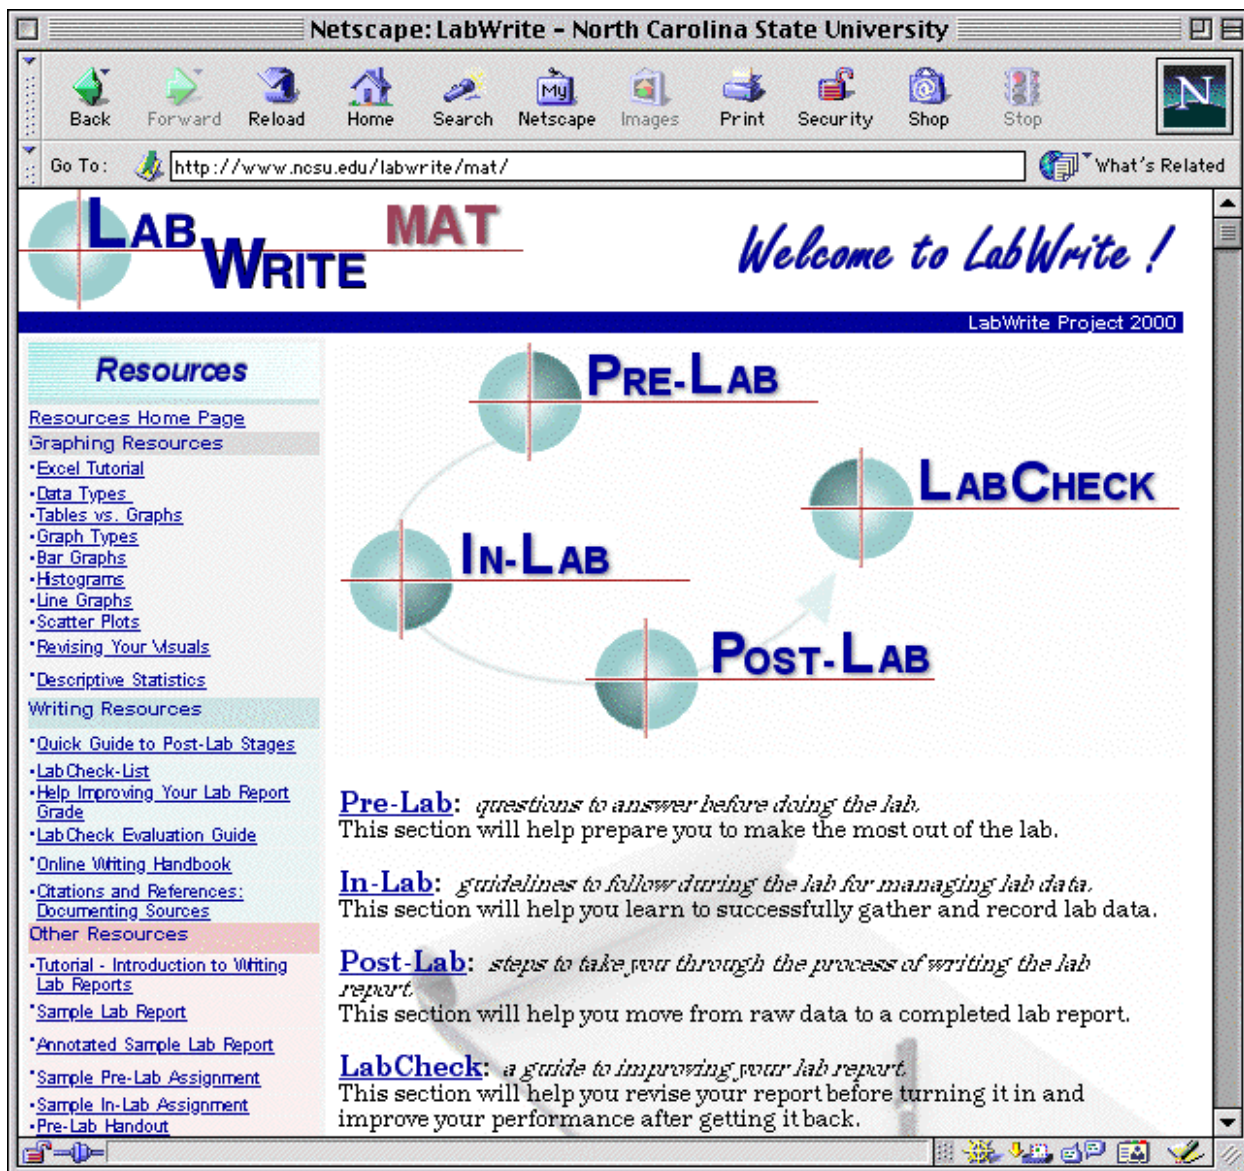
Netscape: LabWrite - North Carolina State University

Back Forward Reload Home Search Netscape Images Print Security Shop Stop

Go To: http://www.ncsu.edu/labwrite/mat/ What's Related

LAB WRITE MAT

Welcome to LabWrite !

LabWrite Project 2000

Resources

Resources Home Page
Graphing Resources
•Excel Tutorial
•Data Types
•Tables vs. Graphs
•Graph Types
•Bar Graphs
•Histograms
•Line Graphs
•Scatter Plots
•Revising Your Visuals
•Descriptive Statistics
Writing Resources
•Quick Guide to Post-Lab Stages
•Lab Check-List
•Help Improving Your Lab Report Grade
•LabCheck Evaluation Guide
•Online Writing Handbook
•Citations and References: Documenting Sources
Other Resources
•Tutorial - Introduction to Writing Lab Reports
•Sample Lab Report
•Annotated Sample Lab Report
•Sample Pre-Lab Assignment
•Sample In-Lab Assignment
•Pre-Lab Handout

PRE-LAB
LABCHECK
IN-LAB
POST-LAB

Pre-Lab: questions to answer before doing the lab.
This section will help prepare you to make the most out of the lab.

In-Lab: guidelines to follow during the lab for managing lab data.
This section will help you learn to successfully gather and record lab data.

Post-Lab: steps to take you through the process of writing the lab report.
This section will help you move from raw data to a completed lab report.

LabCheck: a guide to improving your lab report.
This section will help you revise your report before turning it in and improve your performance after getting it back.